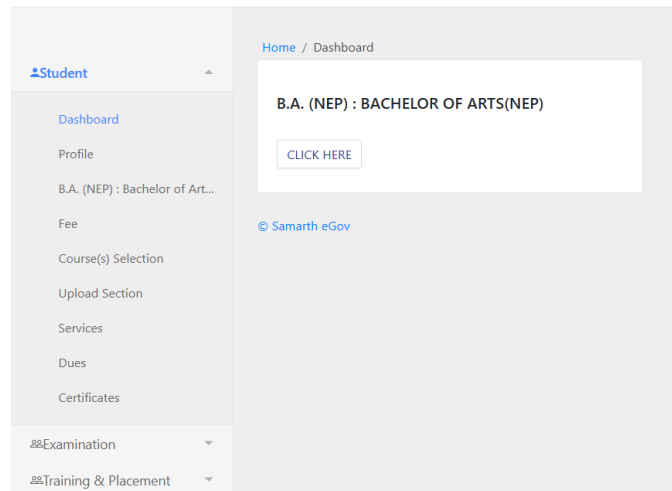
Student

Dashboard

Profile

B.A. (NEP) : Bachelor of Art...

Fee

Course(s) Selection

Upload Section

Services

Dues

Certificates

Examination

Training & Placement

Home / Dashboard

B.A. (NEP) : BACHELOR OF ARTS(NEP)

CLICK HERE

© Samarth eGov